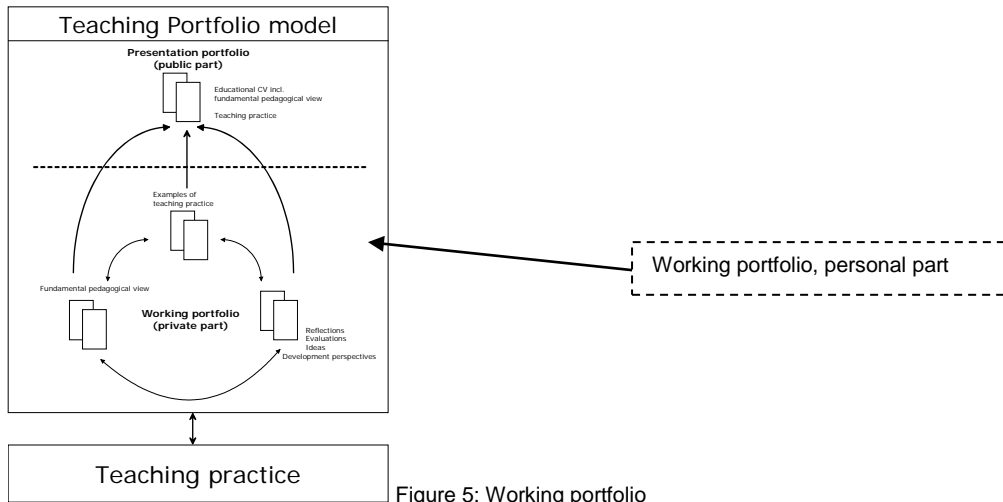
Teaching Portfolio model

Presentation portfolio
(public part)

Educational CV incl.
fundamental pedagogical view

Teaching practice

Examples of
teaching practice

Fundamental pedagogical view

Working portfolio
(private part)

Reflections
Evaluations
Ideas
Development perspectives

Working portfolio, personal part

Teaching practice

Figure 5: Working portfolio